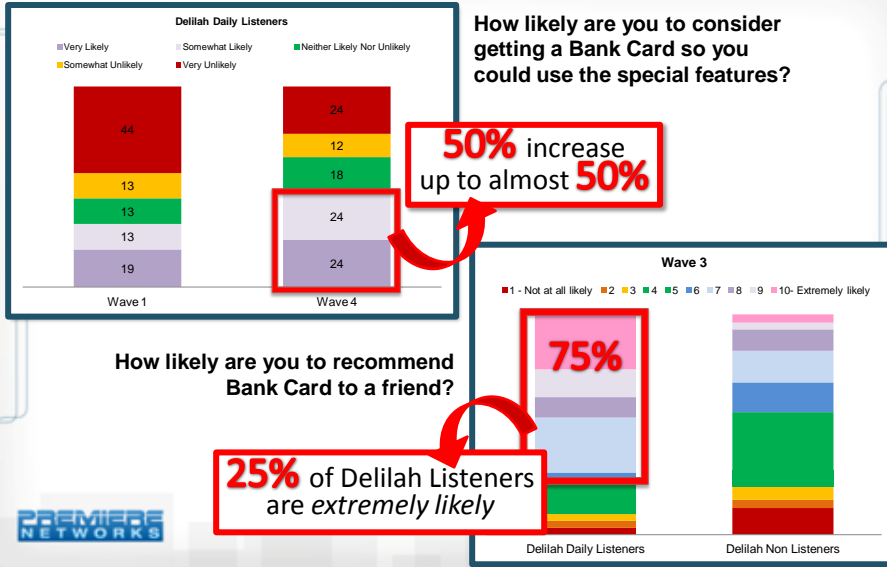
Delilah Daily Listeners

Very Likely
Somewhat Likely
Neither Likely Nor Unlikely
Somewhat Unlikely
Very Unlikely

44
13
13
13
19

24
12
18
24
24

Wave 1
Wave 4

How likely are you to consider getting a Bank Card so you could use the special features?

50% increase up to almost 50%

Wave 3

1 - Not at all likely
2
3
4
5
6
7
8
9
10- Extremely likely

75%

How likely are you to recommend Bank Card to a friend?

25% of Delilah Listeners are *extremely likely*

Delilah Daily Listeners
Delilah Non Listeners

PREMIERE NETWORKS